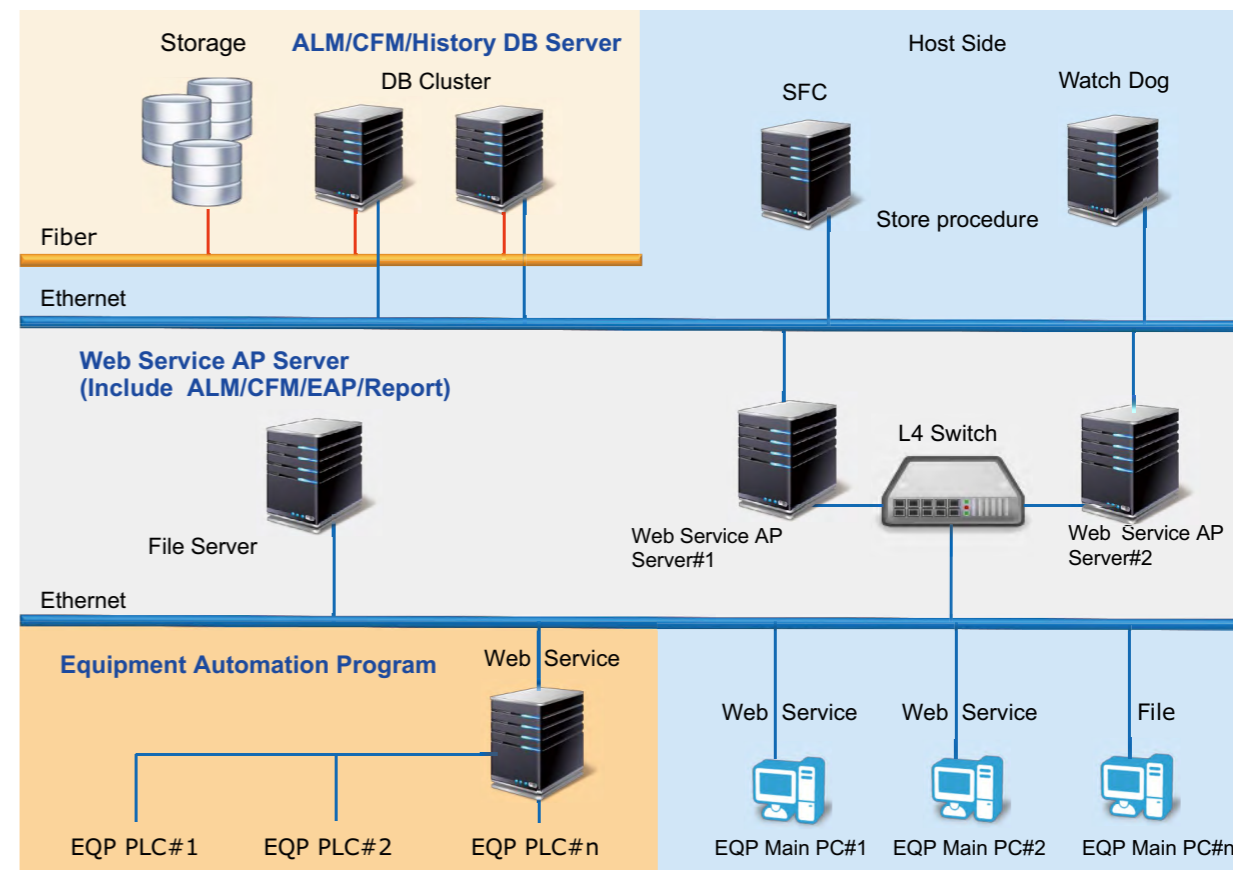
Storage
ALM/CFM/History DB Server
DB Cluster
Host Side
SFC
Watch Dog
Store procedure
Fiber
Ethernet
Web Service AP Server
(Include ALM/CFM/EAP/Report)
L4 Switch
File Server
Web Service AP Server#1
Web Service AP Server#2
Ethernet
Equipment Automation Program
Web Service
Web Service
Web Service
File
EQP PLC#1
EQP PLC#2
EQP PLC#n
EQP Main PC#1
EQP Main PC#2
EQP Main PC#n